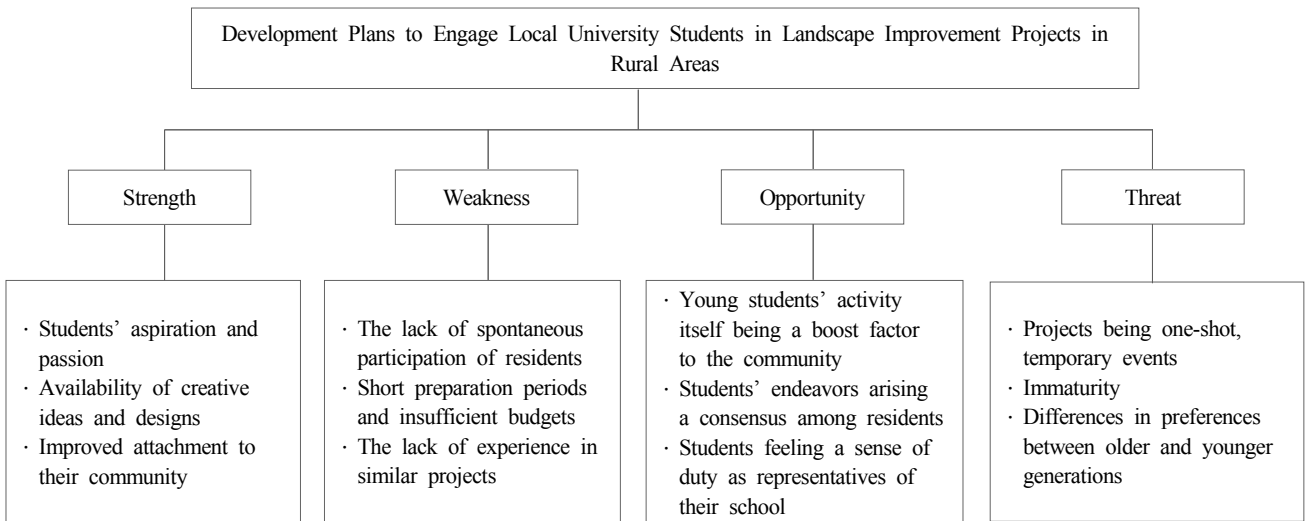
Development Plans to Engage Local University Students in Landscape Improvement Projects in Rural Areas

Strength

Weakness

Opportunity

Threat

· Students' aspiration and passion
· Availability of creative ideas and designs
· Improved attachment to their community

· The lack of spontaneous participation of residents
· Short preparation periods and insufficient budgets
· The lack of experience in similar projects

· Young students' activity itself being a boost factor to the community
· Students' endeavors arising a consensus among residents
· Students feeling a sense of duty as representatives of their school

· Projects being one-shot, temporary events
· Immaturity
· Differences in preferences between older and younger generations